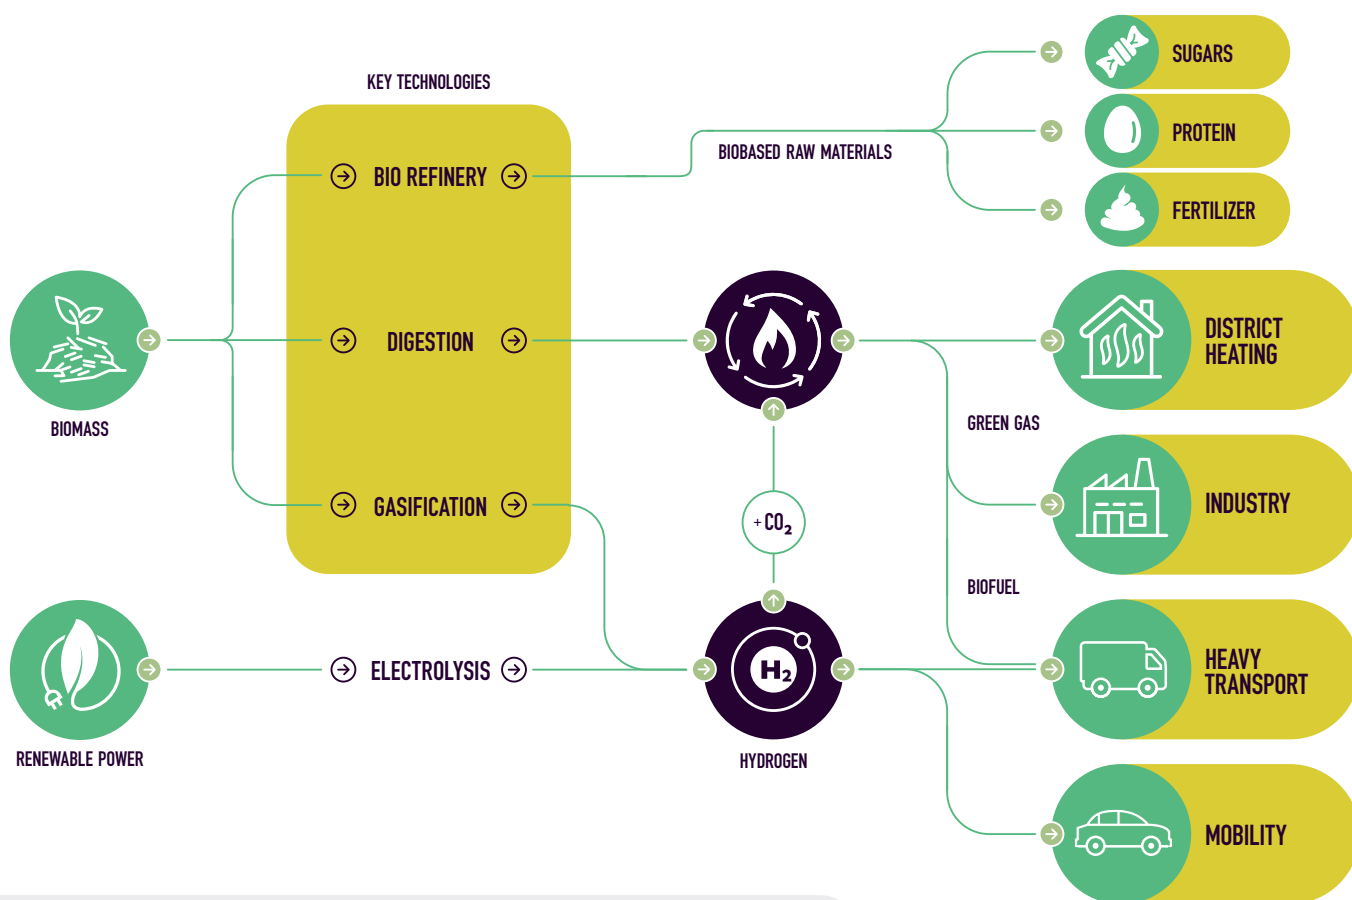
KEY TECHNOLOGIES

BIO REFINERY

DIGESTION

GASIFICATION

ELECTROLYSIS

BIOMASS

RENEWABLE POWER

BIOBASED RAW MATERIALS

SUGARS

PROTEIN

FERTILIZER

$+CO_2$

$H_2$

HYDROGEN

GREEN GAS

BIOFUEL

DISTRICT HEATING

INDUSTRY

HEAVY TRANSPORT

MOBILITY